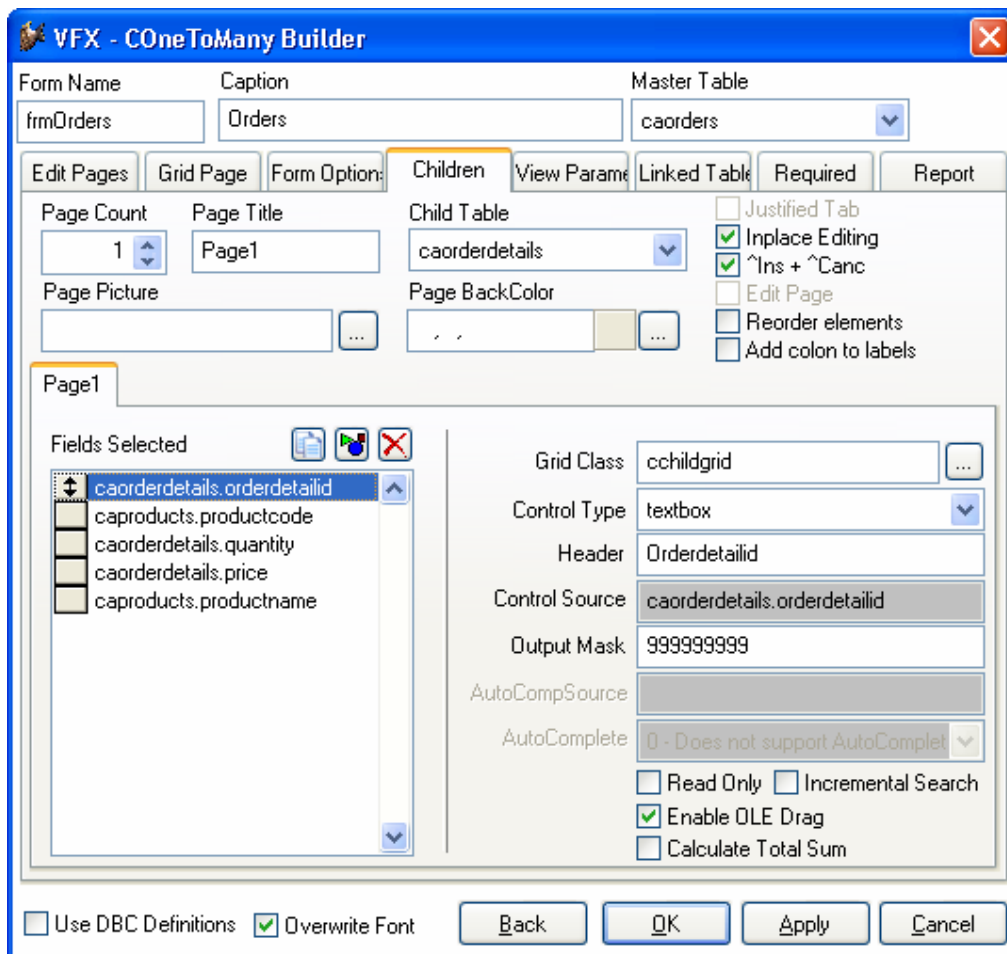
VFX - COneToMany Builder

Form Name
frmOrders
Caption
Orders
Master Table
caorders

Edit Pages | Grid Page | Form Option: | Children | View Parame | Linked Table | Required | Report

Page Count
1
Page Title
Page1
Child Table
caorderdetails
Justified Tab
Inplace Editing
^Ins + ^Canc
Edit Page
Reorder elements
Add colon to labels
Page Picture
...
Page BackColor
...

Page1

Fields Selected
caorderdetails.orderdetailid
caproducts.productcode
caorderdetails.quantity
caorderdetails.price
caproducts.productname

Grid Class cchildgrid ...
Control Type textbox
Header Orderdetailid
Control Source caorderdetails.orderdetailid
Output Mask 999999999
AutoCompSource
AutoComplete 0 - Does not support AutoComplet
Read Only
Incremental Search
Enable OLE Drag
Calculate Total Sum

Use DBC Definitions
Overwrite Font
Back
OK
Apply
Cancel